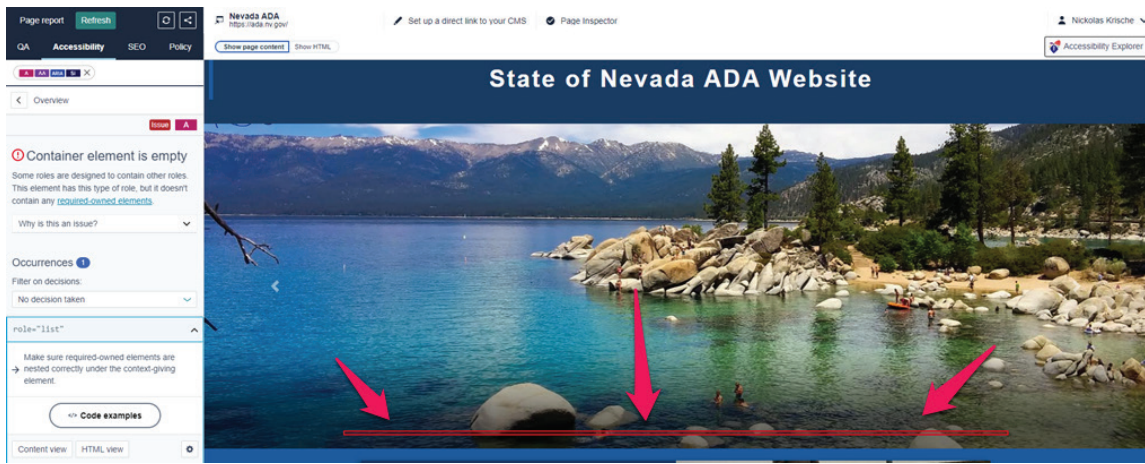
Page report Refresh

QA Accessibility SEO Policy

A AA AAA Si

Overview

Issue A

Container element is empty

Some roles are designed to contain other roles. This element has this type of role, but it doesn't contain any required-owned elements.

Why is this an issue?

Occurrences 1

Filter on decisions:

No decision taken

role="list"

Make sure required-owned elements are nested correctly under the context-giving element.

Code examples

Content view HTML view

Nevada ADA
https://ada.nv.gov/

Set up a direct link to your CMS

Page Inspector

Nickolas Krische

Show page content Show HTML

Accessibility Explorer

State of Nevada ADA Website